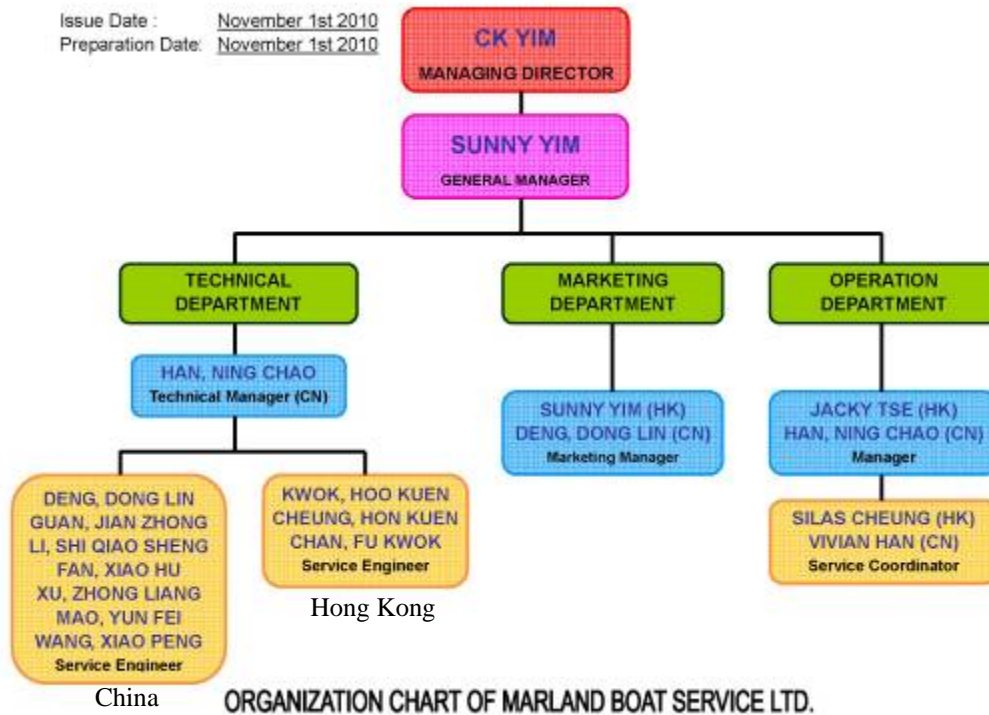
Issue Date : November 1st 2010
Preparation Date: November 1st 2010

CK YIM
MANAGING DIRECTOR

SUNNY YIM
GENERAL MANAGER

TECHNICAL DEPARTMENT

MARKETING DEPARTMENT

OPERATION DEPARTMENT

HAN, NING CHAO
Technical Manager (CN)

SUNNY YIM (HK)
DENG, DONG LIN (CN)
Marketing Manager

JACKY TSE (HK)
HAN, NING CHAO (CN)
Manager

DENG, DONG LIN
GUAN, JIAN ZHONG
LI, SHI QIAO SHENG
FAN, XIAO HU
XU, ZHONG LIANG
MAO, YUN FEI
WANG, XIAO PENG
Service Engineer

China

KWOK, HOO KUEN
CHEUNG, HON KUEN
CHAN, FU KWOK
Service Engineer

Hong Kong

SILAS CHEUNG (HK)
VIVIAN HAN (CN)
Service Coordinator

ORGANIZATION CHART OF MARLAND BOAT SERVICE LTD.